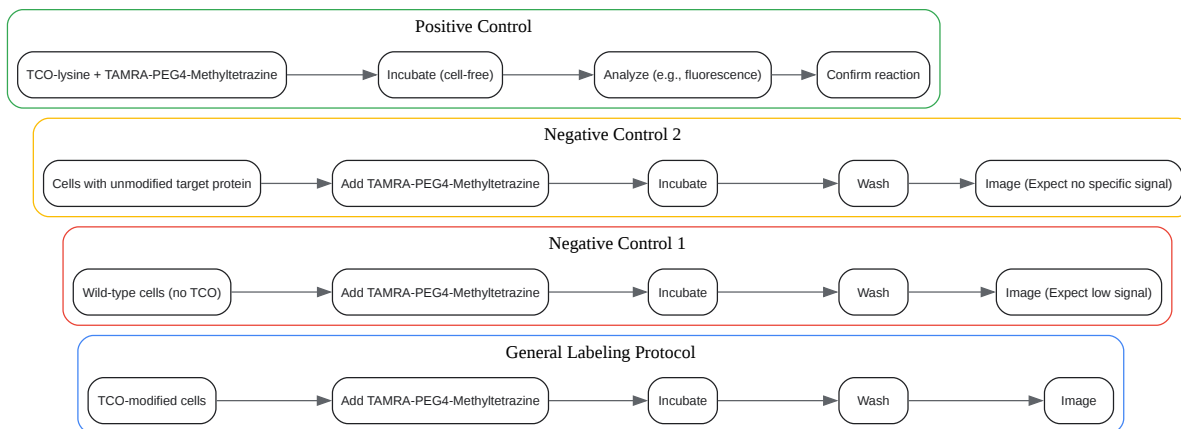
Positive Control

TCO-lysine + TAMRA-PEG4-Methyltetrazine → Incubate (cell-free) → Analyze (e.g., fluorescence) → Confirm reaction

Negative Control 2

Cells with unmodified target protein → Add TAMRA-PEG4-Methyltetrazine → Incubate → Wash → Image (Expect no specific signal)

Negative Control 1

Wild-type cells (no TCO) → Add TAMRA-PEG4-Methyltetrazine → Incubate → Wash → Image (Expect low signal)

General Labeling Protocol

TCO-modified cells → Add TAMRA-PEG4-Methyltetrazine → Incubate → Wash → Image